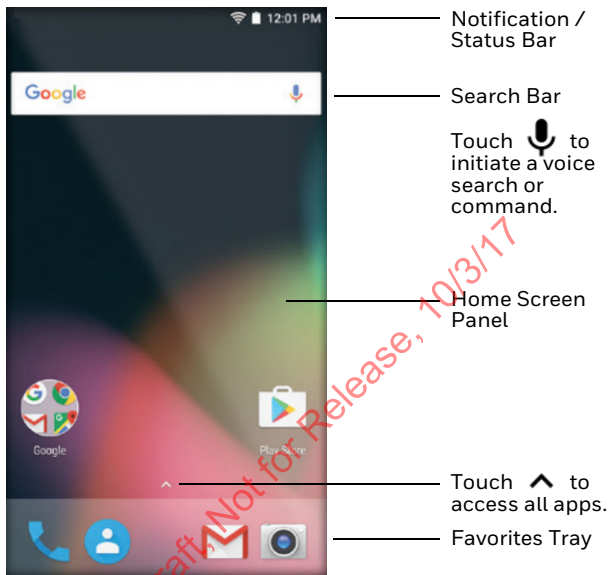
12:01 PM

Google

Google

Play Store

Notification / Status Bar

Search Bar

Touch to initiate a voice search or command.

Home Screen Panel

Touch to access all apps.

Favorites Tray

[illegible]raft, Not for Release, 10/3/17